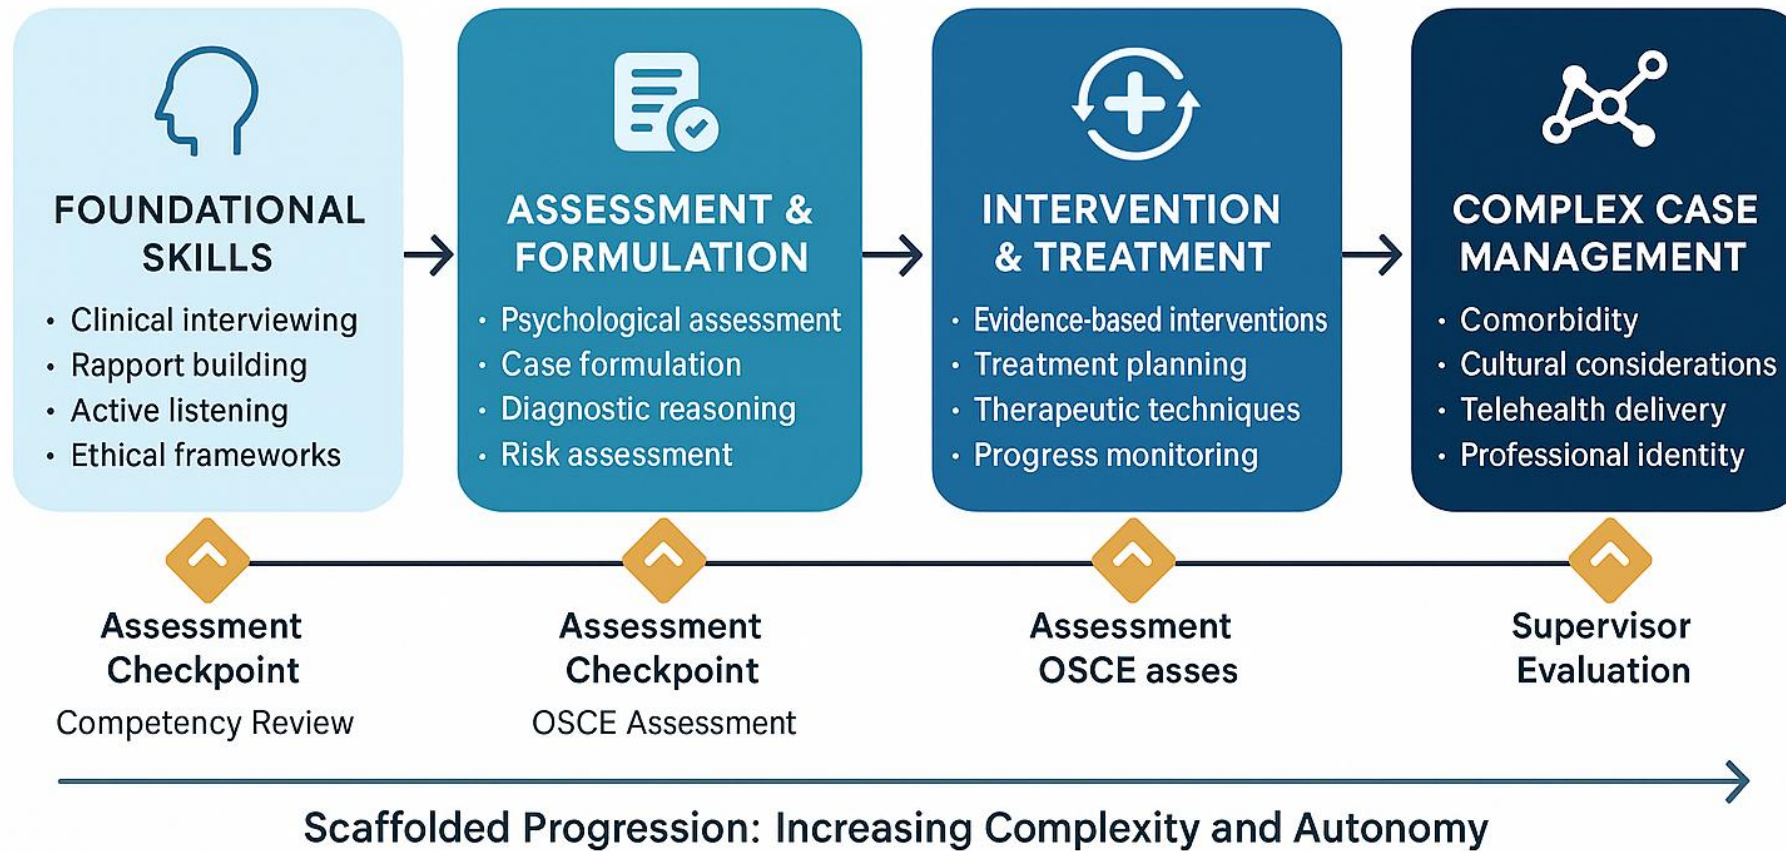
FOUNDATIONAL SKILLS

- Clinical interviewing
- Rapport building
- Active listening
- Ethical frameworks

ASSESSMENT & FORMULATION

- Psychological assessment
- Case formulation
- Diagnostic reasoning
- Risk assessment

INTERVENTION & TREATMENT

- Evidence-based interventions
- Treatment planning
- Therapeutic techniques
- Progress monitoring

COMPLEX CASE MANAGEMENT

- Comorbidity
- Cultural considerations
- Telehealth delivery
- Professional identity

Assessment Checkpoint
Competency Review

Assessment Checkpoint
OSCE Assessment

Assessment OSCE asses

Supervisor Evaluation

Scaffolded Progression: Increasing Complexity and Autonomy